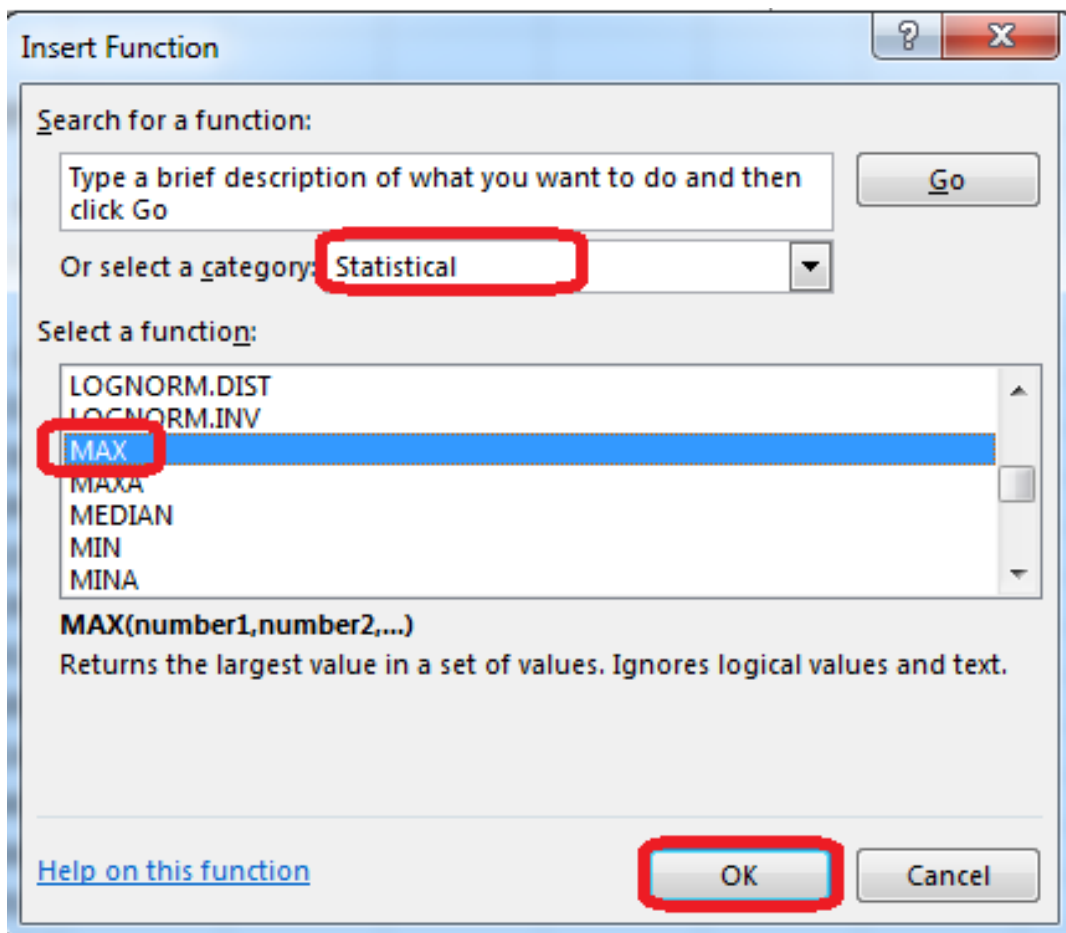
Insert Function
?
X
Search for a function:
Type a brief description of what you want to do and then click Go
Go
Or select a category: Statistical
Select a function:
LOGNORM.DIST
LOGNORM.INV
MAX
MAXA
MEDIAN
MIN
MINA
MAX(number1,number2,...)
Returns the largest value in a set of values. Ignores logical values and text.
Help on this function
OK
Cancel